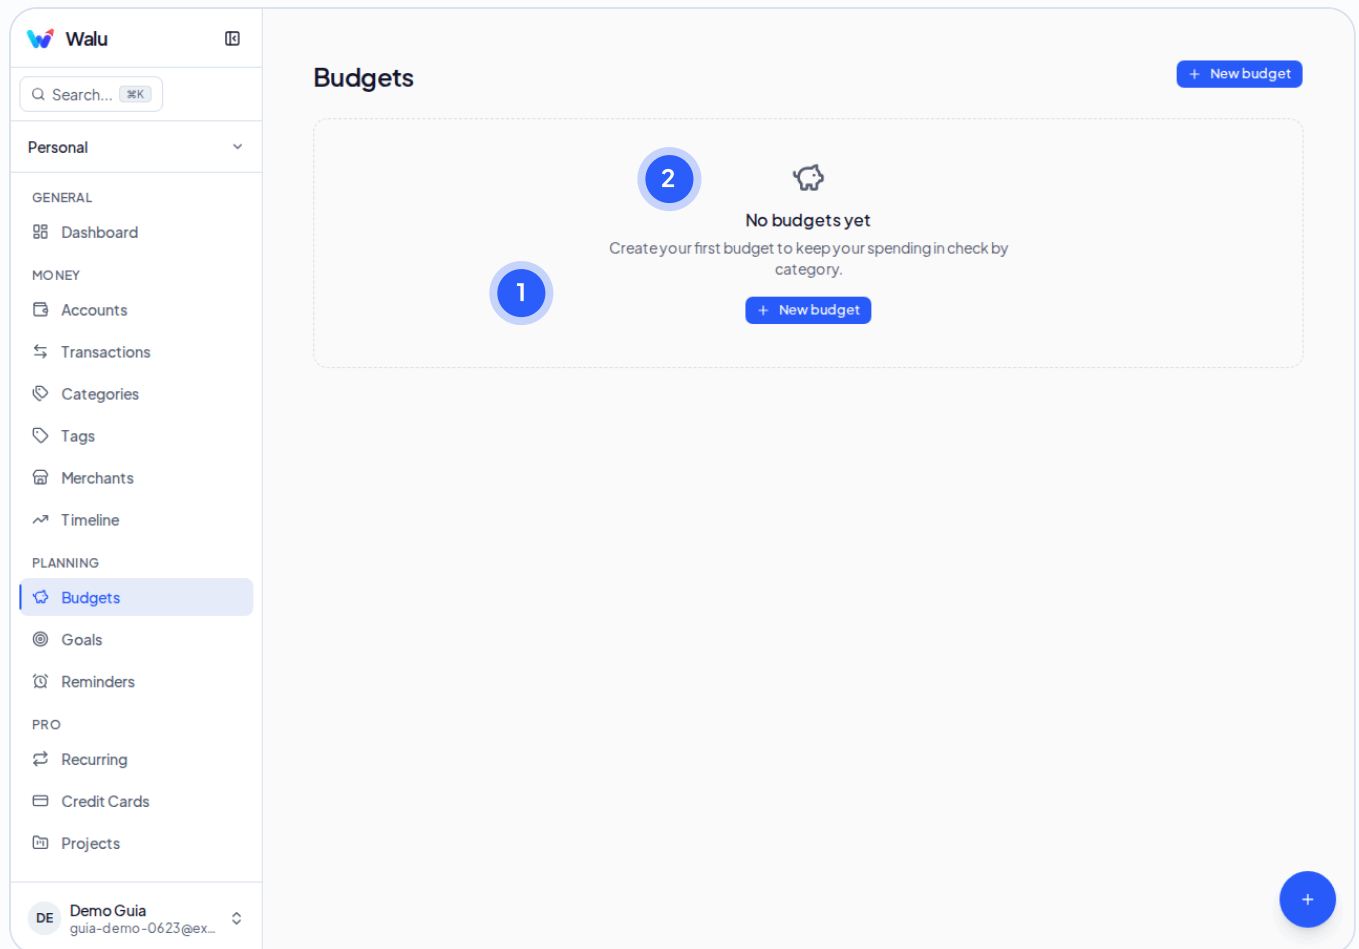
Walu

Search... ⌘K

Personal

GENERAL
Dashboard

MONEY
Accounts
Transactions
Categories
Tags
Merchants
Timeline

PLANNING
Budgets
Goals
Reminders

PRO
Recurring
Credit Cards
Projects

DE Demo Guia
guia-demo-0623@ex...

Budgets

+ New budget

2

1

No budgets yet

Create your first budget to keep your spending in check by category.

+ New budget

+